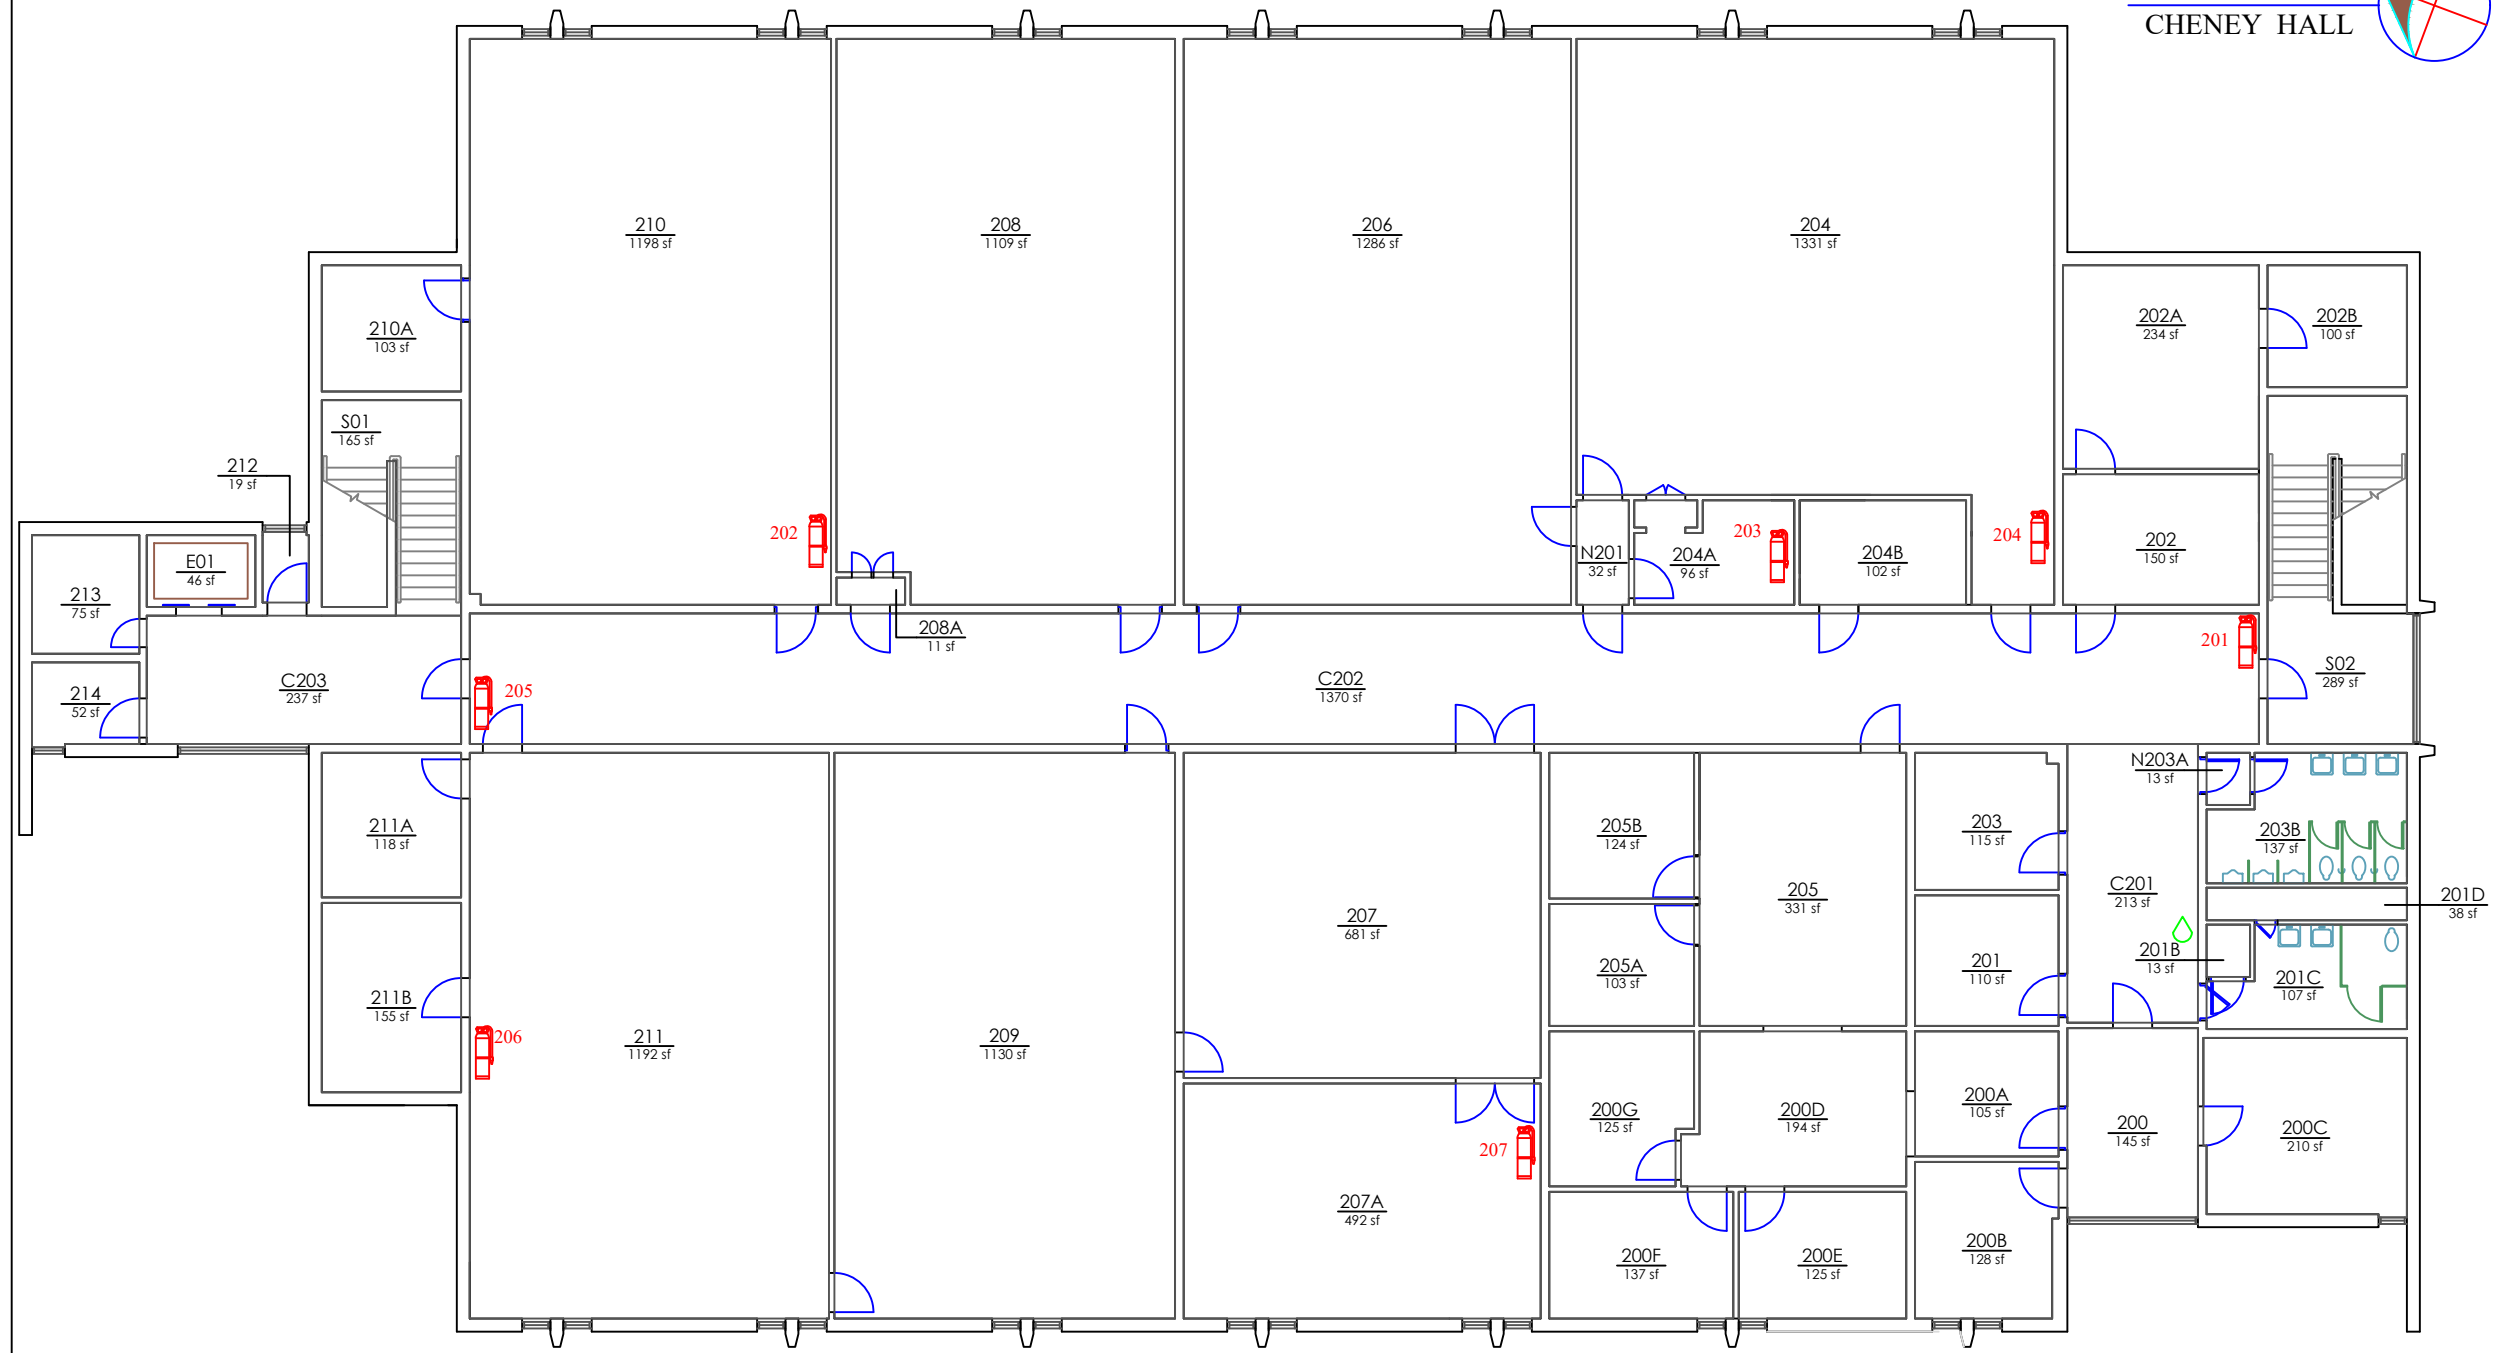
CHENEY HALL

210
1198 sf

208
1109 sf

206
1286 sf

204
1331 sf

210A
103 sf

202A
234 sf

202B
100 sf

S01
165 sf

212
19 sf

E01
46 sf

213
75 sf

202

208A
11 sf

N201
32 sf

204A
96 sf

203

204B
102 sf

204

202
150 sf

201

C203
237 sf

205

C202
1370 sf

S02
289 sf

214
52 sf

N203A
13 sf

211A
118 sf

205B
124 sf

203
115 sf

203B
137 sf

207
681 sf

205
331 sf

C201
213 sf

201D
38 sf

205A
103 sf

201B
13 sf

201
110 sf

201C
107 sf

211B
155 sf

206

211
1192 sf

209
1130 sf

200A
105 sf

200G
125 sf

200D
194 sf

200
145 sf

200C
210 sf

207

207A
492 sf

200B
128 sf

200F
137 sf

200E
125 sf